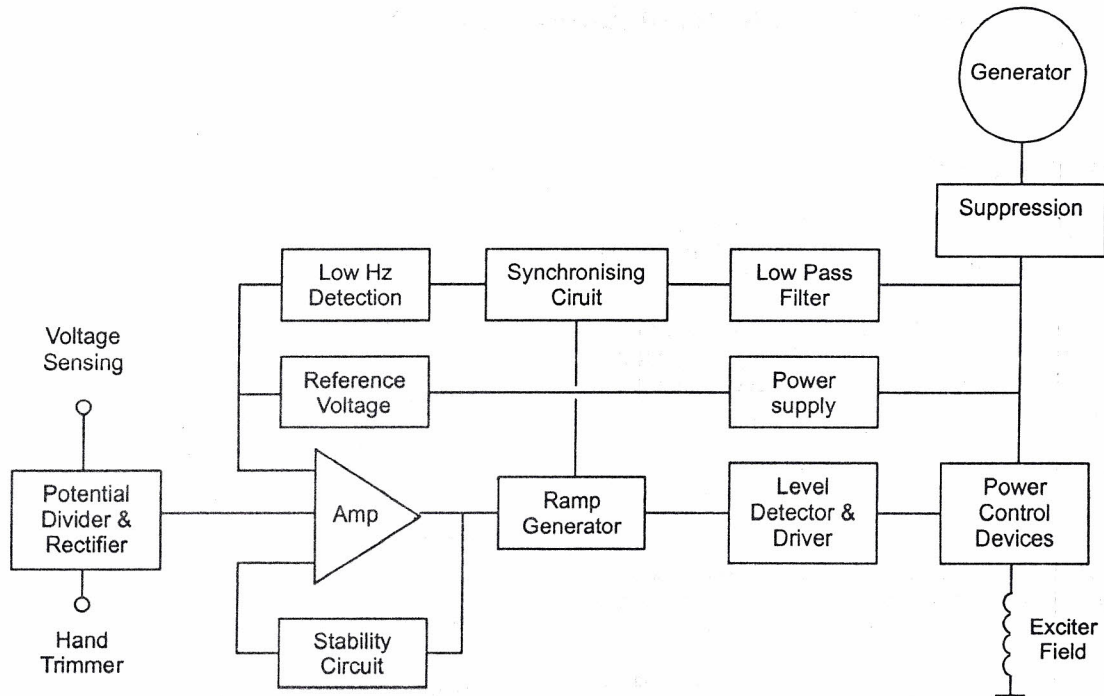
Generator

Suppression

Low Hz Detection

Synchronising Ciruit

Low Pass Filter

Voltage Sensing

Reference Voltage

Power supply

Potential Divider & Rectifier

Amp

Ramp Generator

Level Detector & Driver

Power Control Devices

Hand Trimmer

Stability Circuit

Exciter Field